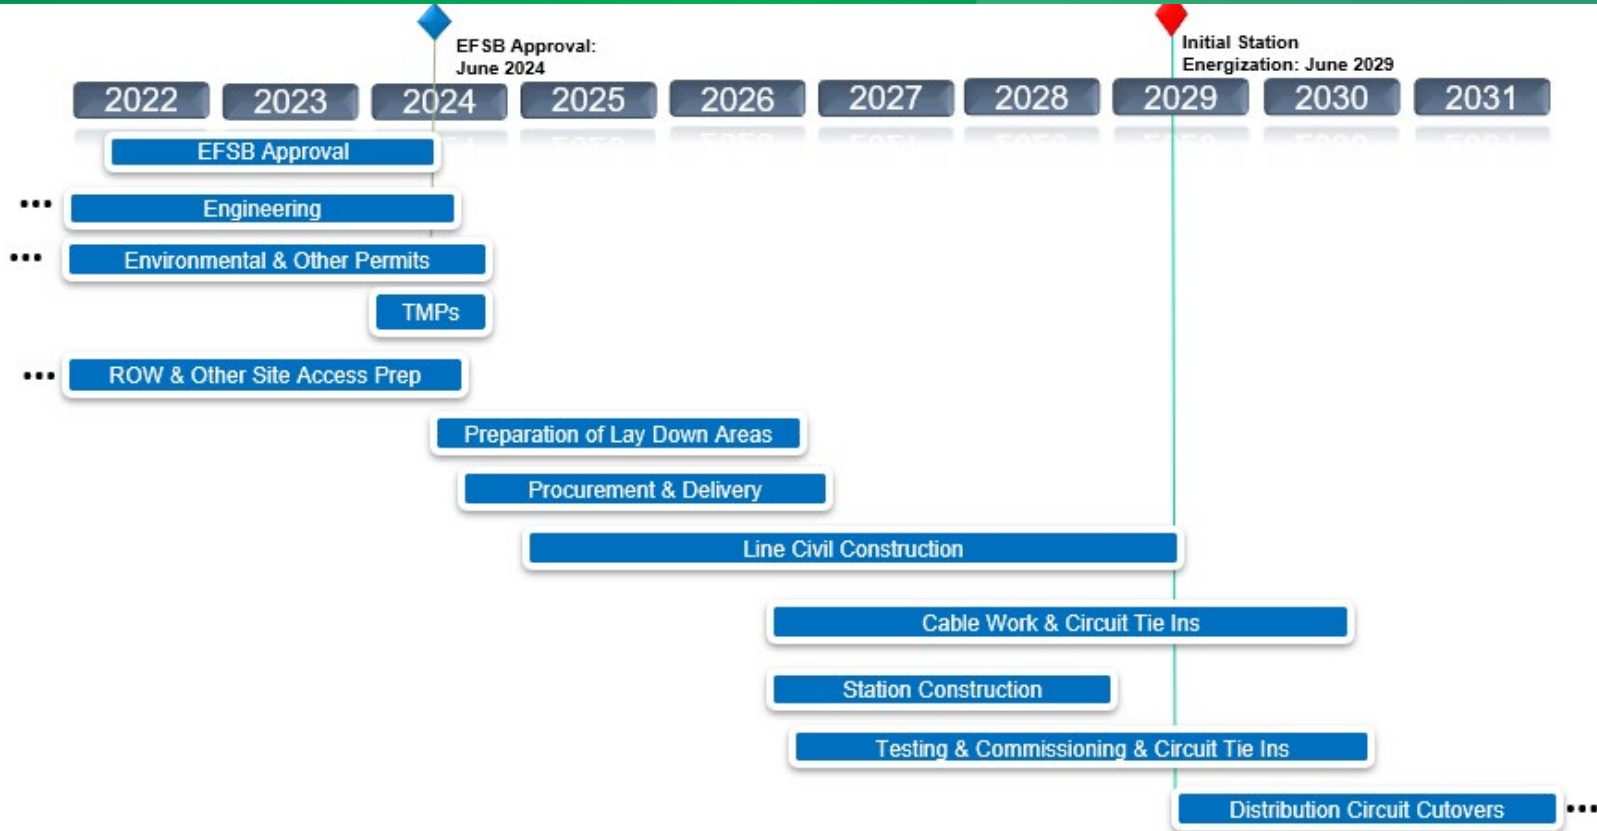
EFSB Approval: June 2024

Initial Station Energization: June 2029

2022 2023 2024 2025 2026 2027 2028 2029 2030 2031

EFSB Approval

••• Engineering

••• Environmental & Other Permits

TMPs

••• ROW & Other Site Access Prep

Preparation of Lay Down Areas

Procurement & Delivery

Line Civil Construction

Cable Work & Circuit Tie Ins

Station Construction

Testing & Commissioning & Circuit Tie Ins

Distribution Circuit Cutovers •••